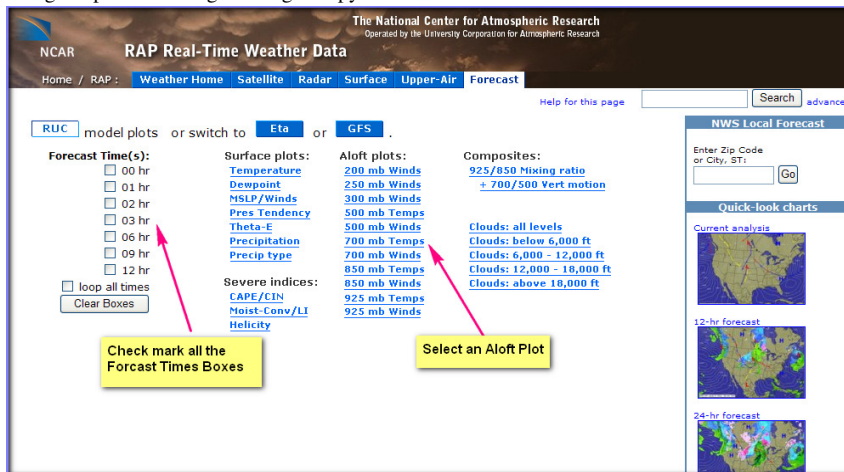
The National Center for Atmospheric Research
Operated by the University Corporation for Atmospheric Research

NCAR RAP Real-Time Weather Data

Home / RAP : Weather Home Satellite Radar Surface Upper-Air Forecast

Help for this page Search advance

RUC model plots or switch to Eta or GFS .

Forecast Time(s):
00 hr
01 hr
02 hr
03 hr
06 hr
09 hr
12 hr
loop all times
Clear Boxes

Surface plots:
Temperature
Dewpoint
MSLP/Winds
Pres Tendency
Theta-E
Precipitation
Precip type

Severe indices:
CAPE/CIN
Moist-Conv/LI
Helicity

Aloft plots:
200 mb Winds
250 mb Winds
300 mb Winds
500 mb Temps
500 mb Winds
700 mb Temps
700 mb Winds
850 mb Temps
850 mb Winds
925 mb Temps
925 mb Winds

Composites:
925/850 Mixing ratio
+ 700/500 Vert motion

Clouds: all levels
Clouds: below 6,000 ft
Clouds: 6,000 - 12,000 ft
Clouds: 12,000 - 18,000 ft
Clouds: above 18,000 ft

NWS Local Forecast
Enter Zip Code or City, ST:
Go

Quick-look charts
Current analysis
12-hr forecast
24-hr forecast

Check mark all the Forcast Times Boxes

Select an Aloft Plot